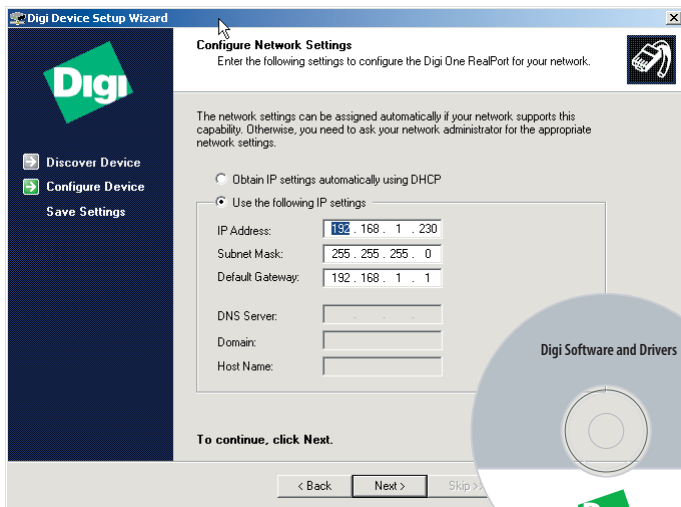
Digi Device Setup Wizard

Configure Network Settings
Enter the following settings to configure the Digi One RealPort for your network.

Digi

Discover Device
Configure Device
Save Settings

The network settings can be assigned automatically if your network supports this capability. Otherwise, you need to ask your network administrator for the appropriate network settings.

Obtain IP settings automatically using DHCP
Use the following IP settings

IP Address: 192 . 168 . 1 . 230
Subnet Mask: 255 . 255 . 255 . 0
Default Gateway: 192 . 168 . 1 . 1

DNS Server: . . .
Domain:
Host Name:

Digi Software and Drivers

To continue, click Next.

< Back
Next >
Skip >